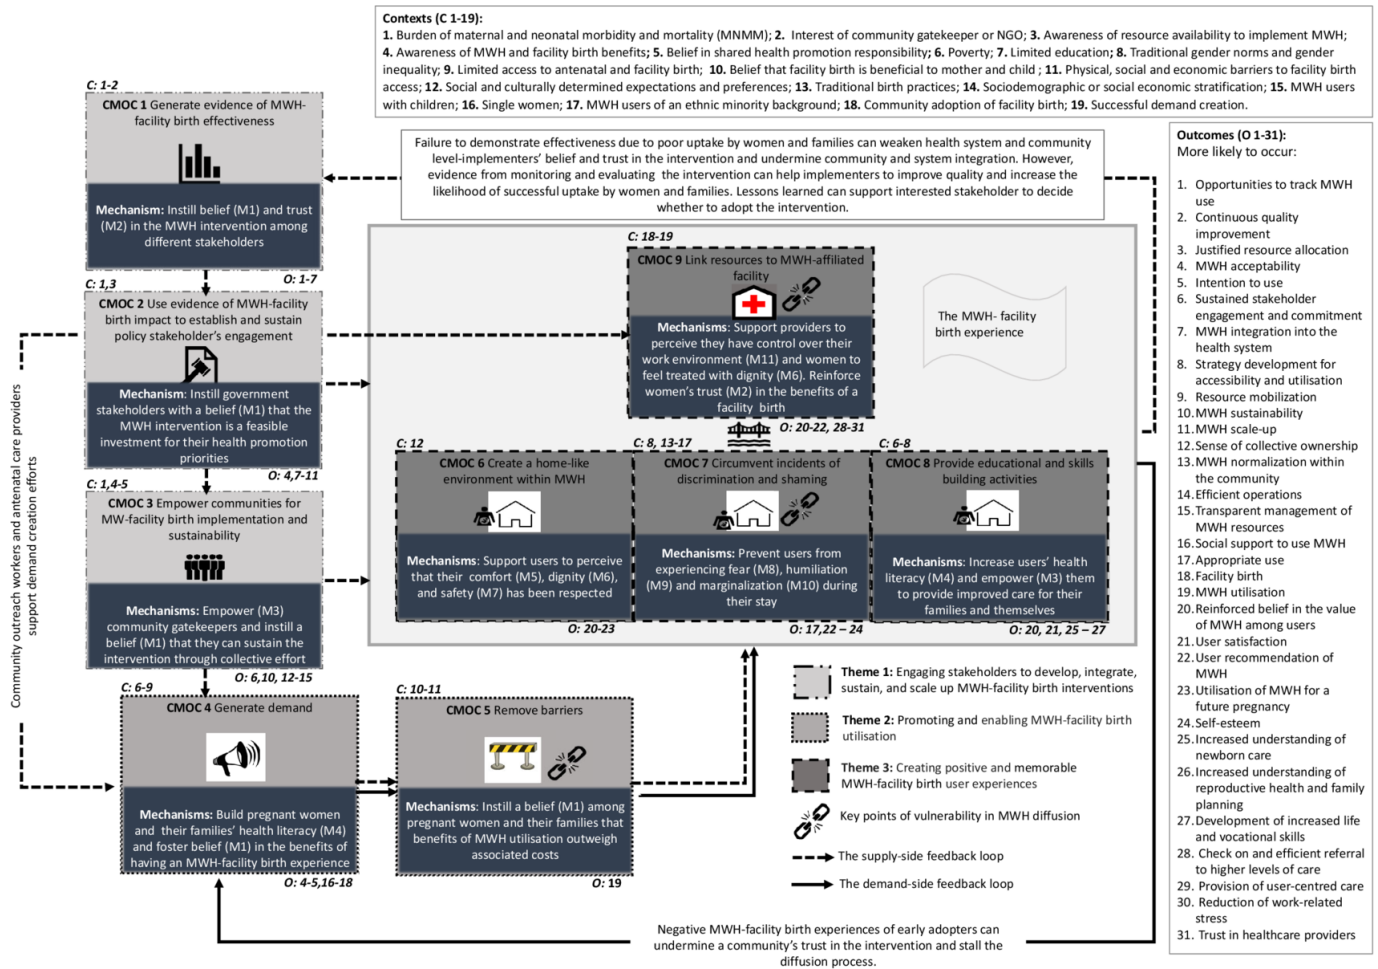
Contexts (C 1-19):
1. Burden of maternal and neonatal morbidity and mortality (MNMM); 2. Interest of community gatekeeper or NGO; 3. Awareness of resource availability to implement MWH; 4. Awareness of MWH and facility birth benefits; 5. Belief in shared health promotion responsibility; 6. Poverty; 7. Limited education; 8. Traditional gender norms and gender inequality; 9. Limited access to antenatal and facility birth; 10. Belief that facility birth is beneficial to mother and child ; 11. Physical, social and economic barriers to facility birth access; 12. Social and culturally determined expectations and preferences; 13. Traditional birth practices; 14. Sociodemographic or social economic stratification; 15. MWH users with children; 16. Single women; 17. MWH users of an ethnic minority background; 18. Community adoption of facility birth; 19. Successful demand creation.

C: 1-2
CMOC 1 Generate evidence of MWH-facility birth effectiveness
Mechanism: Instill belief (M1) and trust (M2) in the MWH intervention among different stakeholders
O: 1-7

C: 1,3
CMOC 2 Use evidence of MWH-facility birth impact to establish and sustain policy stakeholder's engagement
Mechanism: Instill government stakeholders with a belief (M1) that the MWH intervention is a feasible investment for their health promotion priorities
O: 4,7-11

C: 1,4-5
CMOC 3 Empower communities for MW-facility birth implementation and sustainability
Mechanisms: Empower (M3) community gatekeepers and instill a belief (M1) that they can sustain the intervention through collective effort
O: 6,10, 12-15

Community outreach workers and antenatal care providers support demand creation efforts

C: 6-9
CMOC 4 Generate demand
Mechanisms: Build pregnant women and their families' health literacy (M4) and foster belief (M1) in the benefits of having an MWH-facility birth experience
O: 4-5,16-18

C: 10-11
CMOC 5 Remove barriers
Mechanisms: Instill a belief (M1) among pregnant women and their families that benefits of MWH utilisation outweigh associated costs
O: 19

Failure to demonstrate effectiveness due to poor uptake by women and families can weaken health system and community level-implementers' belief and trust in the intervention and undermine community and system integration. However, evidence from monitoring and evaluating the intervention can help implementers to improve quality and increase the likelihood of successful uptake by women and families. Lessons learned can support interested stakeholder to decide whether to adopt the intervention.

C: 18-19
CMOC 9 Link resources to MWH-affiliated facility
Mechanisms: Support providers to perceive they have control over their work environment (M11) and women to feel treated with dignity (M6). Reinforce women's trust (M2) in the benefits of a facility birth
O: 20-22, 28-31

The MWH- facility birth experience

C: 12
CMOC 6 Create a home-like environment within MWH
Mechanisms: Support users to perceive that their comfort (M5), dignity (M6), and safety (M7) has been respected
O: 20-23

C: 8, 13-17
CMOC 7 Circumvent incidents of discrimination and shaming
Mechanisms: Prevent users from experiencing fear (M8), humiliation (M9) and marginalization (M10) during their stay
O: 17,22 – 24

C: 6-8
CMOC 8 Provide educational and skills building activities
Mechanisms: Increase users' health literacy (M4) and empower (M3) them to provide improved care for their families and themselves
O: 20, 21, 25 – 27

Theme 1: Engaging stakeholders to develop, integrate, sustain, and scale up MWH-facility birth interventions
Theme 2: Promoting and enabling MWH-facility birth utilisation
Theme 3: Creating positive and memorable MWH-facility birth user experiences
Key points of vulnerability in MWH diffusion
The supply-side feedback loop
The demand-side feedback loop

Negative MWH-facility birth experiences of early adopters can undermine a community's trust in the intervention and stall the diffusion process.

Outcomes (O 1-31):
More likely to occur:
1. Opportunities to track MWH use
2. Continuous quality improvement
3. Justified resource allocation
4. MWH acceptability
5. Intention to use
6. Sustained stakeholder engagement and commitment
7. MWH integration into the health system
8. Strategy development for accessibility and utilisation
9. Resource mobilization
10. MWH sustainability
11. MWH scale-up
12. Sense of collective ownership
13. MWH normalization within the community
14. Efficient operations
15. Transparent management of MWH resources
16. Social support to use MWH
17. Appropriate use
18. Facility birth
19. MWH utilisation
20. Reinforced belief in the value of MWH among users
21. User satisfaction
22. User recommendation of MWH
23. Utilisation of MWH for a future pregnancy
24. Self-esteem
25. Increased understanding of newborn care
26. Increased understanding of reproductive health and family planning
27. Development of increased life and vocational skills
28. Check on and efficient referral to higher levels of care
29. Provision of user-centred care
30. Reduction of work-related stress
31. Trust in healthcare providers